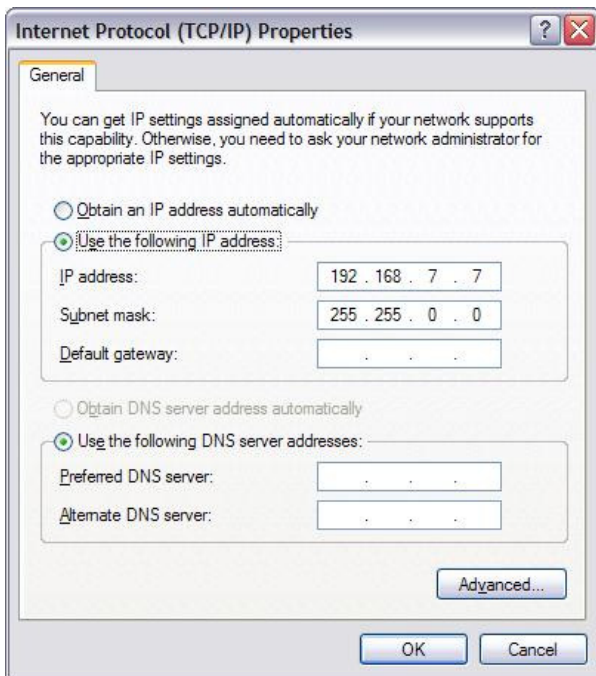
Internet Protocol (TCP/IP) Properties

?

General

You can get IP settings assigned automatically if your network supports this capability. Otherwise, you need to ask your network administrator for the appropriate IP settings.

Obtain an IP address automatically

Use the following IP address:

IP address: 192 . 168 . 7 . 7

Subnet mask: 255 . 255 . 0 . 0

Default gateway: . . .

Obtain DNS server address automatically

Use the following DNS server addresses:

Preferred DNS server: . . .

Alternate DNS server: . . .

Advanced...

OK

Cancel